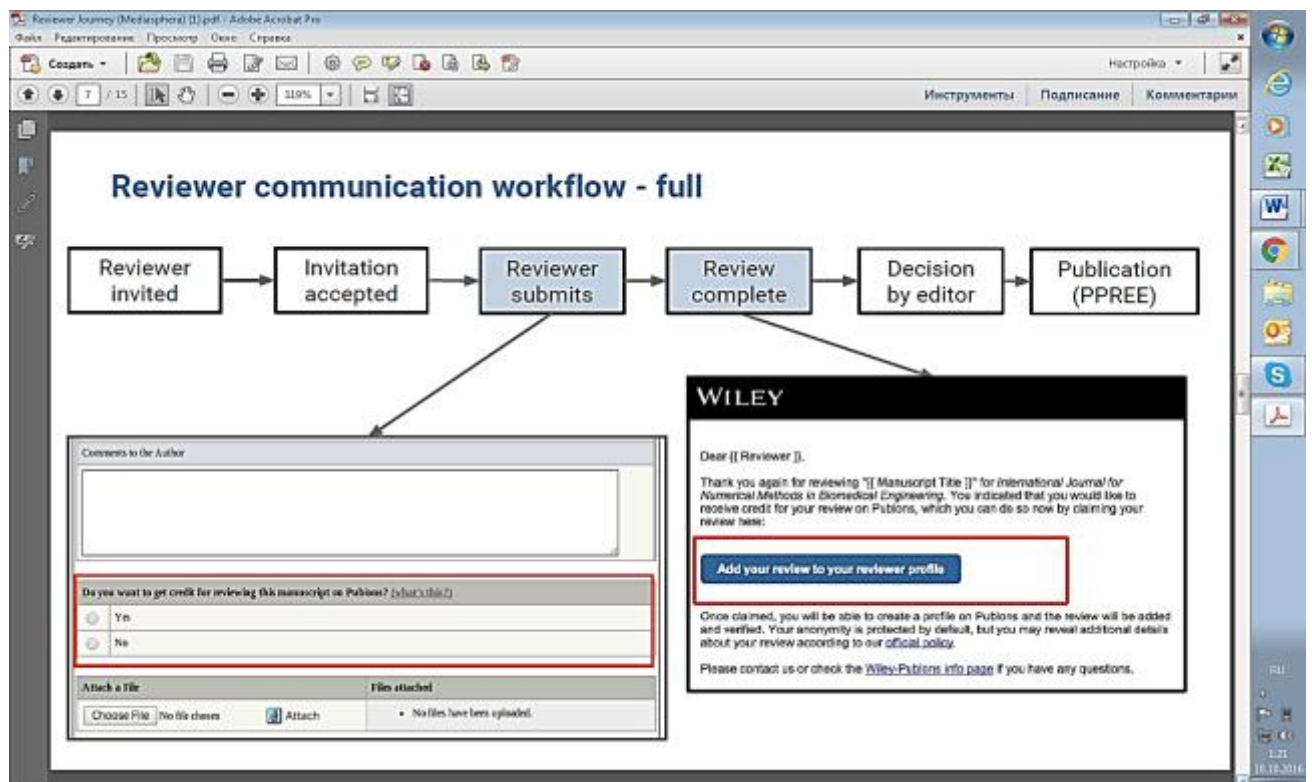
Reviewer Journey (Mediasphera) (1).pdf - Adobe Acrobat Pro
Файл Редактирование Просмотр Окно Справка

Создать

Настройка

7 / 15 119%

Инструменты Подписание Комментарии

Reviewer communication workflow - full

Reviewer invited → Invitation accepted → Reviewer submits → Review complete → Decision by editor → Publication (PPREE)

Comments to the Author

Do you want to get credit for reviewing this manuscript on Publons? (what's this?)

Yes

No

Attach a file

Files attached

Choose File No file chosen

Attach

• No files have been uploaded.

WILEY

Dear {{ Reviewer }},

Thank you again for reviewing "{{ Manuscript Title }}" for International Journal for Numerical Methods in Biomedical Engineering. You indicated that you would like to receive credit for your review on Publons, which you can do so now by claiming your review here:

Add your review to your reviewer profile

Once claimed, you will be able to create a profile on Publons and the review will be added and verified. Your anonymity is protected by default, but you may reveal additional details about your review according to our offical policy.

Please contact us or check the Wiley-Publons info page if you have any questions.

RU

1:21
18.10.2016